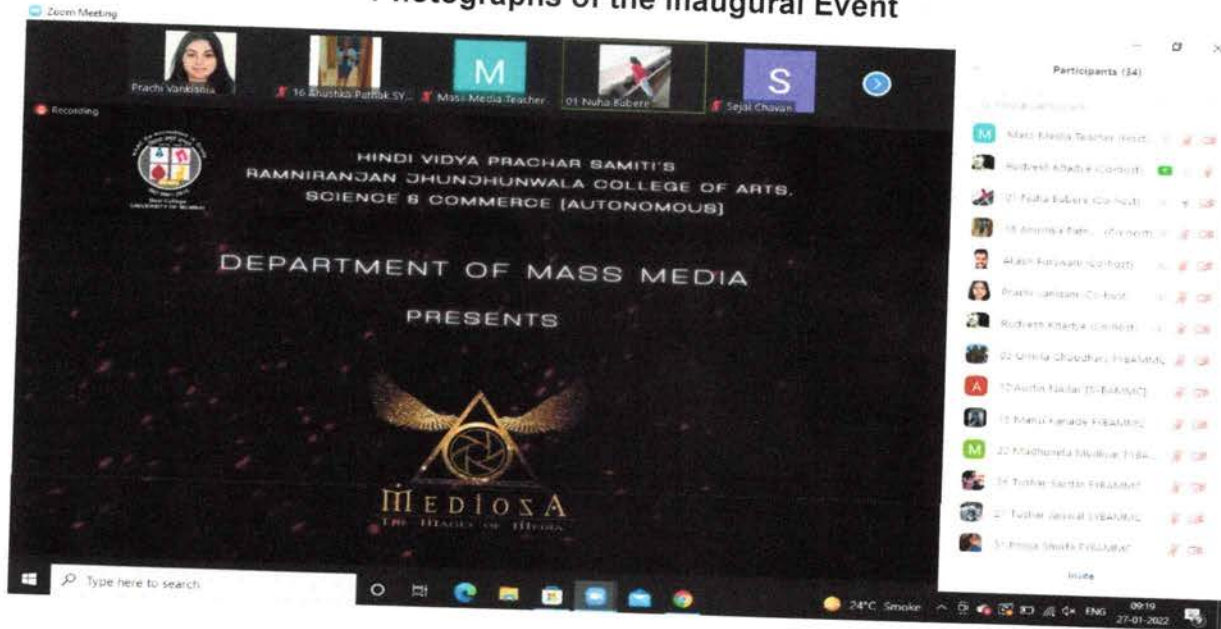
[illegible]hotographs of the Inaugural Event

Zoom Meeting

Prachi Vankisnia | 16 Anushka Pathak SY... | Mass Media Teacher | 01 Nuha Bubere | Sejal Chavan

Recording

HINDI VIDYA PRACHAR SAMITI'S
RAMNIRANJAN JHUNJHUNWALA COLLEGE OF ARTS, SCIENCE & COMMERCE (AUTONOMOUS)

DEPARTMENT OF MASS MEDIA

PRESENTS

MEDIOZA
THE MAGIC OF MEDIA

Participants (34)

Mass Media Teacher (Host)
Rudresh Khadye (Co-host)
01 Nuha Bubere (Co-host)
16 Anushka Path... (Co-host)
Akash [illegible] (Co-host)
Prachi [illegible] (Co-host)
Rudresh Khadye (Co-host)
02 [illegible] Choudhari FYBAMMC
12 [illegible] Nadar (T-BAMMC)
15 Manu Kanade FYBAMMC
22 Madhumita Modhak TYBA...
24 Tushar Sardar FYBAMMC
27 Tushar Jaiswal SYBAMMC
31 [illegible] Shinde FYBAMMC

Invite

Type here to search

24°C Smoke ENG 09:19 27-01-2022